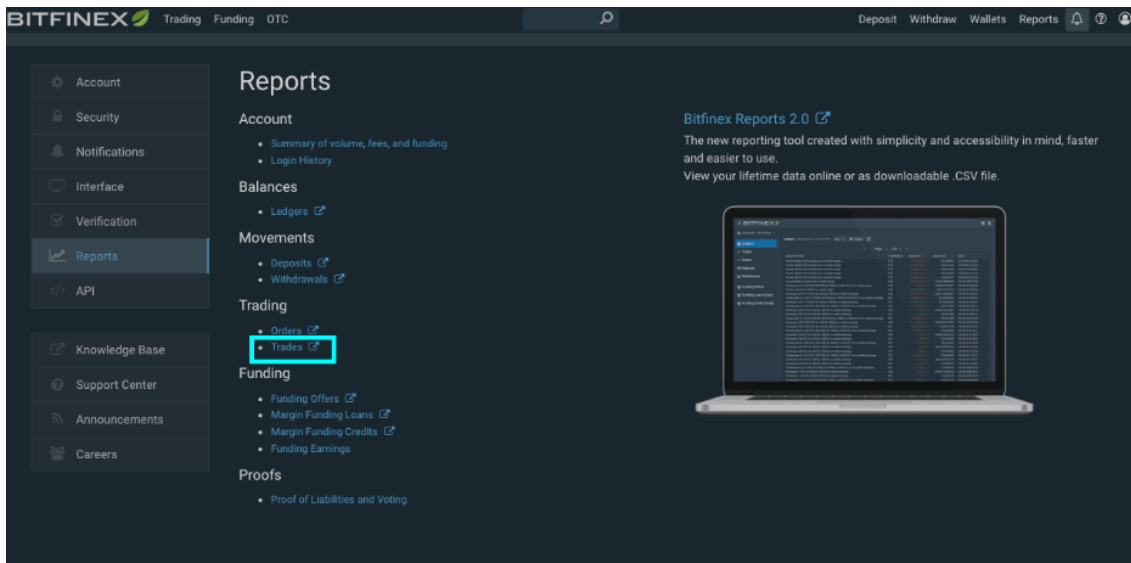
BITFINEX Trading Funding OTC

Deposit Withdraw Wallets Reports

Account
Security
Notifications
Interface
Verification
Reports
API

Knowledge Base
Support Center
Announcements
Careers

Reports

Account
- Summary of volume, fees, and funding
- Login History

Balances
- Ledgers

Movements
- Deposits
- Withdrawals

Trading
- Orders
- Trades

Funding
- Funding Offers
- Margin Funding Loans
- Margin Funding Credits
- Funding Earnings

Proofs
- Proof of Liabilities and Voting

Bitfinex Reports 2.0

The new reporting tool created with simplicity and accessibility in mind, faster and easier to use.
View your lifetime data online or as downloadable .CSV file.

BITFINEX
Ledgers